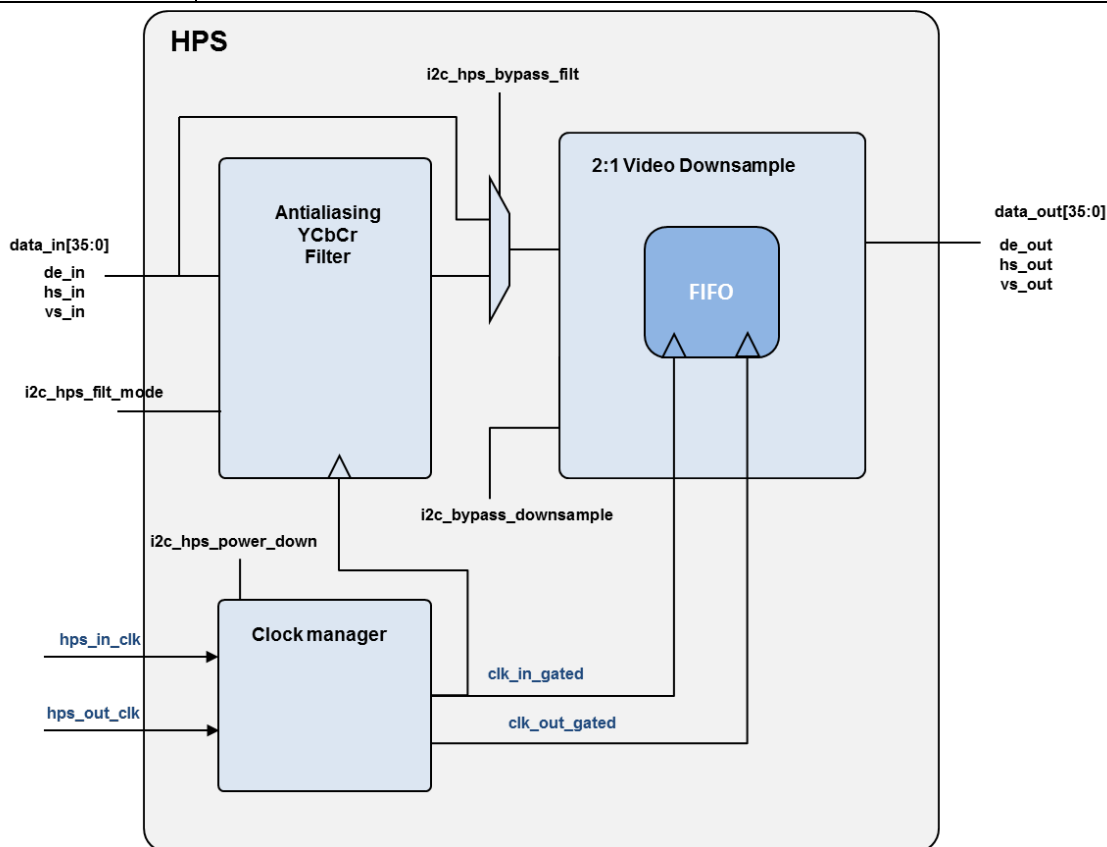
HPS

i2c_hps_bypass_filt

2:1 Video Downsample

Antialiasing
YCbCr
Filter

data_in[35:0]
de_in
hs_in
vs_in

data_out[35:0]
de_out
hs_out
vs_out

FIFO

i2c_hps_filt_mode

i2c_bypass_downsample

i2c_hps_power_down

Clock manager

hps_in_clk

hps_out_clk

clk_in_gated

clk_out_gated